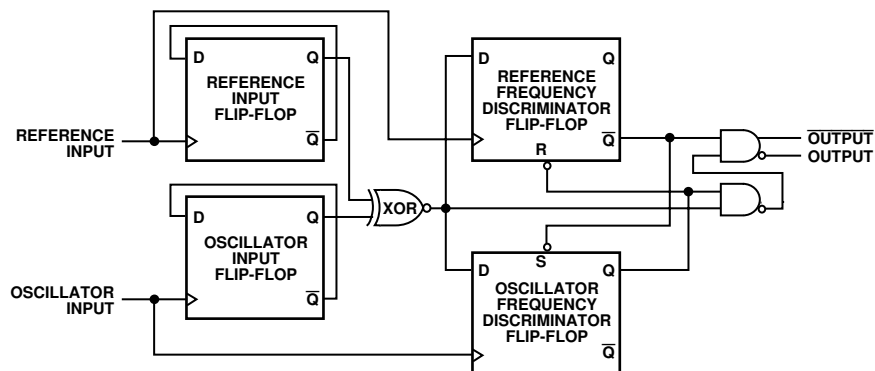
D
Q
REFERENCE INPUT FLIP-FLOP
$\overline{Q}$

D
Q
REFERENCE FREQUENCY DISCRIMINATOR FLIP-FLOP
R
$\overline{Q}$

REFERENCE INPUT

$\overline{\text{OUTPUT}}$
OUTPUT

XOR

D
Q
OSCILLATOR INPUT FLIP-FLOP
$\overline{Q}$

S
D
Q
OSCILLATOR FREQUENCY DISCRIMINATOR FLIP-FLOP
$\overline{Q}$

OSCILLATOR INPUT